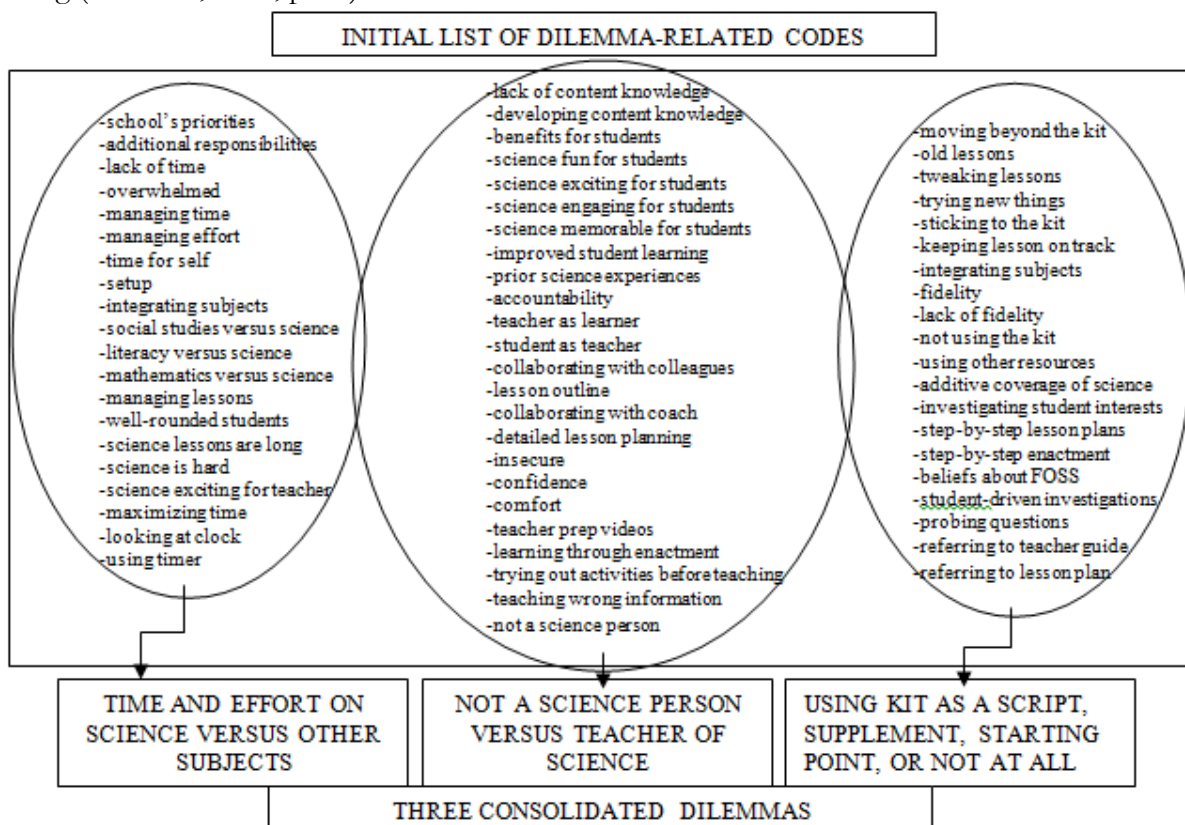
INITIAL LIST OF DILEMMA-RELATED CODES

-school's priorities
-additional responsibilities
-lack of time
-overwhelmed
-managing time
-managing effort
-time for self
-setup
-integrating subjects
-social studies versus science
-literacy versus science
-mathematics versus science
-managing lessons
-well-rounded students
-science lessons are long
-science is hard
-science exciting for teacher
-maximizing time
-looking at clock
-using timer

-lack of content knowledge
-developing content knowledge
-benefits for students
-science fun for students
-science exciting for students
-science engaging for students
-science memorable for students
-improved student learning
-prior science experiences
-accountability
-teacher as learner
-student as teacher
-collaborating with colleagues
-lesson outline
-collaborating with coach
-detailed lesson planning
-insecure
-confidence
-comfort
-teacher prep videos
-learning through enactment
-trying out activities before teaching
-teaching wrong information
-not a science person

-moving beyond the kit
-old lessons
-tweaking lessons
-trying new things
-sticking to the kit
-keeping lesson on track
-integrating subjects
-fidelity
-lack of fidelity
-not using the kit
-using other resources
-additive coverage of science
-investigating student interests
-step-by-step lesson plans
-step-by-step enactment
-beliefs about FOSS
-student-driven investigations
-probing questions
-referring to teacher guide
-referring to lesson plan

TIME AND EFFORT ON SCIENCE VERSUS OTHER SUBJECTS

NOT A SCIENCE PERSON VERSUS TEACHER OF SCIENCE

USING KIT AS A SCRIPT, SUPPLEMENT, STARTING POINT, OR NOT AT ALL

THREE CONSOLIDATED DILEMMAS